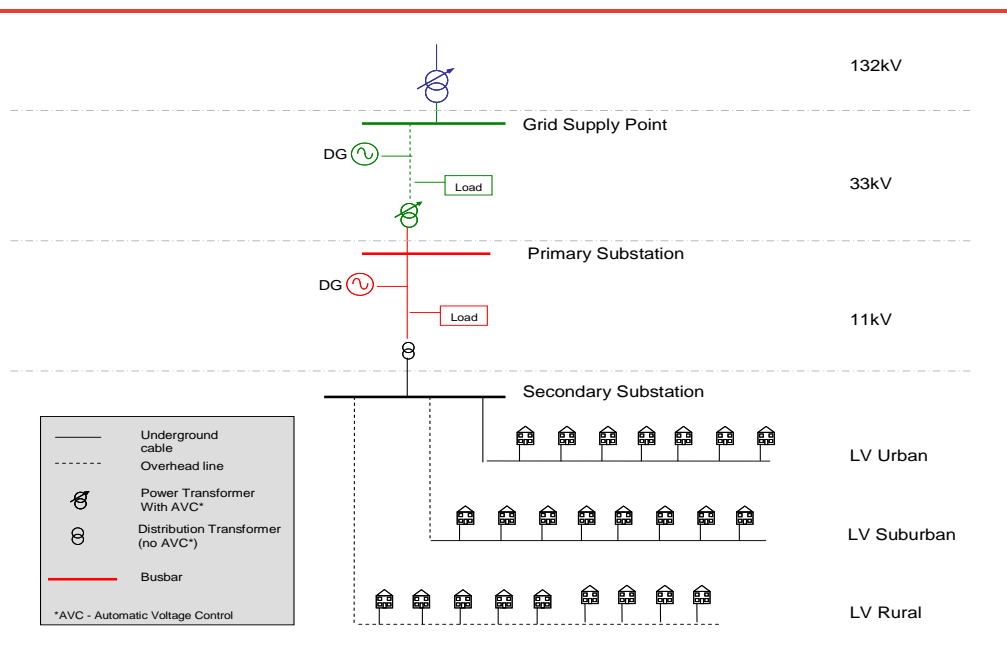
132kV

Grid Supply Point

DG

Load

33kV

Primary Substation

DG

Load

11kV

Secondary Substation

Underground cable

Overhead line

Power Transformer With AVC*

Distribution Transformer (no AVC*)

Busbar

*AVC - Automatic Voltage Control

LV Urban

LV Suburban

LV Rural